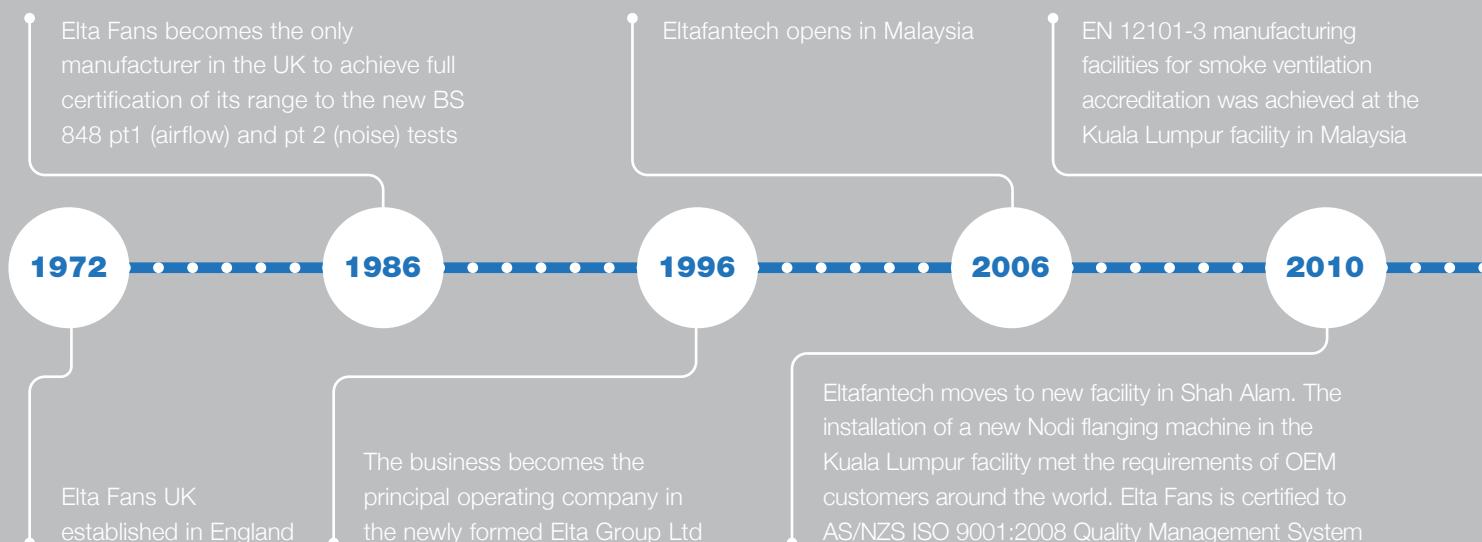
Elta Fans becomes the only manufacturer in the UK to achieve full certification of its range to the new BS 848 pt1 (airflow) and pt 2 (noise) tests

Eltafantech opens in Malaysia

EN 12101-3 manufacturing facilities for smoke ventilation accreditation was achieved at the Kuala Lumpur facility in Malaysia

1972

1986

1996

2006

2010

Elta Fans UK established in England

The business becomes the principal operating company in the newly formed Elta Group Ltd

Eltafantech moves to new facility in Shah Alam. The installation of a new Nodi flanging machine in the Kuala Lumpur facility met the requirements of OEM customers around the world. Elta Fans is certified to AS/NZS ISO 9001:2008 Quality Management System